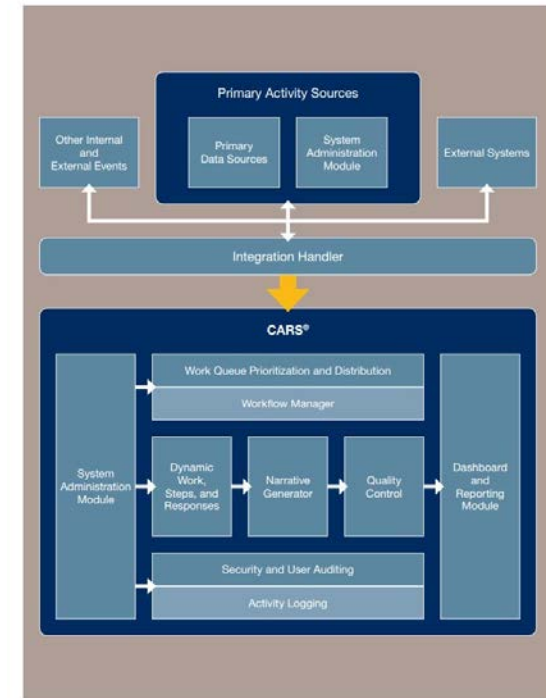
Primary Activity Sources

Other Internal and External Events

Primary Data Sources

System Administration Module

External Systems

Integration Handler

CARS®

System Administration Module

Work Queue Prioritization and Distribution

Workflow Manager

Dynamic Work, Steps, and Responses

Narrative Generator

Quality Control

Dashboard and Reporting Module

Security and User Auditing

Activity Logging